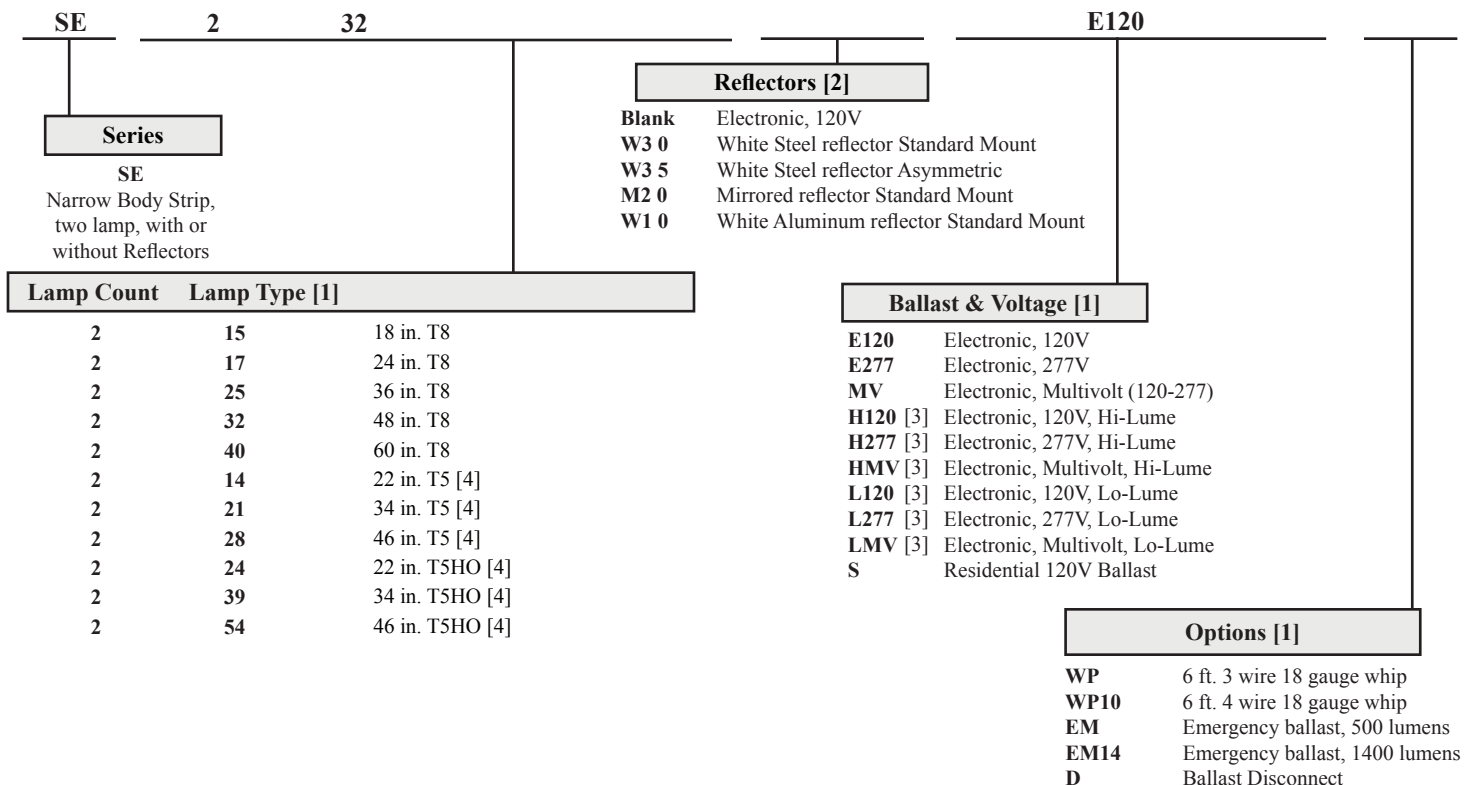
SE 2 32 E120

Series

SE
Narrow Body Strip, two lamp, with or without Reflectors

| Lamp Count | Lamp Type [1] | |
|---|---|---|
| 2 | 15 | 18 in. T8 |
| 2 | 17 | 24 in. T8 |
| 2 | 25 | 36 in. T8 |
| 2 | 32 | 48 in. T8 |
| 2 | 40 | 60 in. T8 |
| 2 | 14 | 22 in. T5 [4] |
| 2 | 21 | 34 in. T5 [4] |
| 2 | 28 | 46 in. T5 [4] |
| 2 | 24 | 22 in. T5HO [4] |
| 2 | 39 | 34 in. T5HO [4] |
| 2 | 54 | 46 in. T5HO [4] |

Reflectors [2]

Blank Electronic, 120V
W3 0 White Steel reflector Standard Mount
W3 5 White Steel reflector Asymmetric
M2 0 Mirrored reflector Standard Mount
W1 0 White Aluminum reflector Standard Mount

Ballast & Voltage [1]

E120 Electronic, 120V
E277 Electronic, 277V
MV Electronic, Multivolt (120-277)
H120 [3] Electronic, 120V, Hi-Lume
H277 [3] Electronic, 277V, Hi-Lume
HMV [3] Electronic, Multivolt, Hi-Lume
L120 [3] Electronic, 120V, Lo-Lume
L277 [3] Electronic, 277V, Lo-Lume
LMV [3] Electronic, Multivolt, Lo-Lume
S Residential 120V Ballast

Options [1]

WP 6 ft. 3 wire 18 gauge whip
WP10 6 ft. 4 wire 18 gauge whip
EM Emergency ballast, 500 lumens
EM14 Emergency ballast, 1400 lumens
D Ballast Disconnect